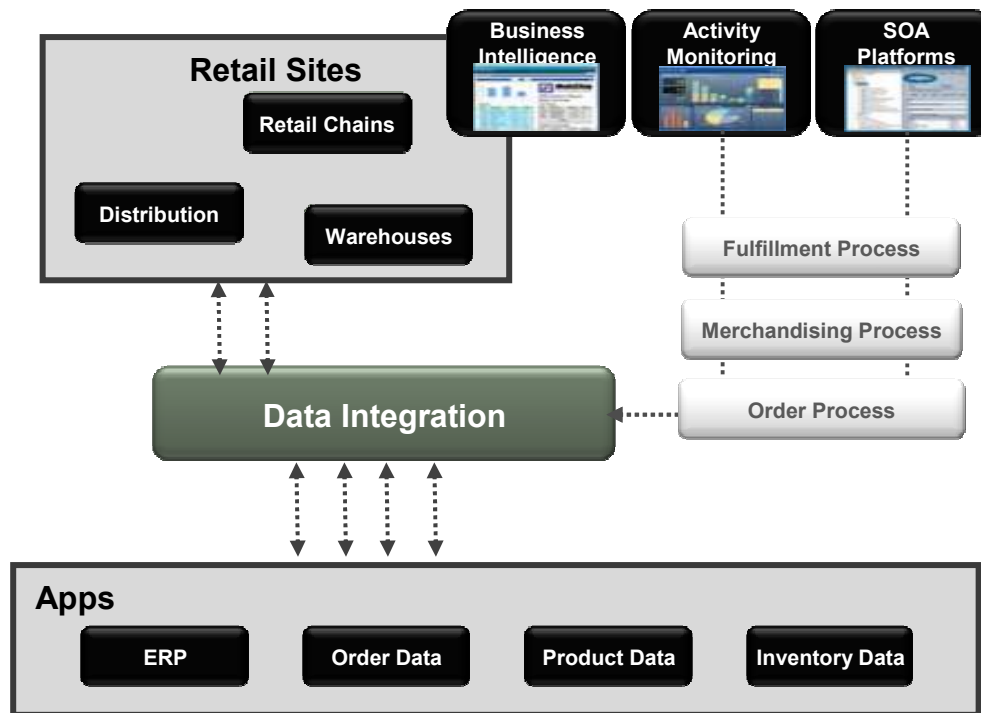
Business Intelligence

Activity Monitoring

SOA Platforms

Retail Sites

Retail Chains

Distribution

Warehouses

Fulfillment Process

Merchandising Process

Order Process

Data Integration

Apps

ERP

Order Data

Product Data

Inventory Data